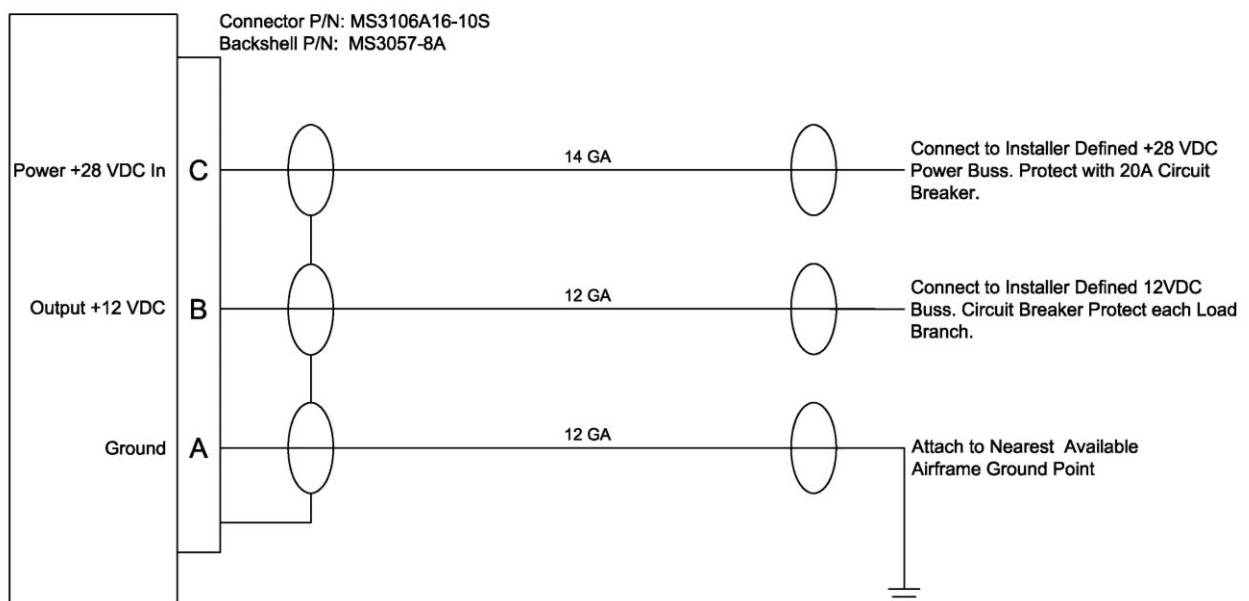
Connector P/N: MS3106A16-10S
Backshell P/N: MS3057-8A

Power +28 VDC In C

14 GA

Connect to Installer Defined +28 VDC Power Buss. Protect with 20A Circuit Breaker.

Output +12 VDC B

12 GA

Connect to Installer Defined 12VDC Buss. Circuit Breaker Protect each Load Branch.

Ground A

12 GA

Attach to Nearest Available Airframe Ground Point